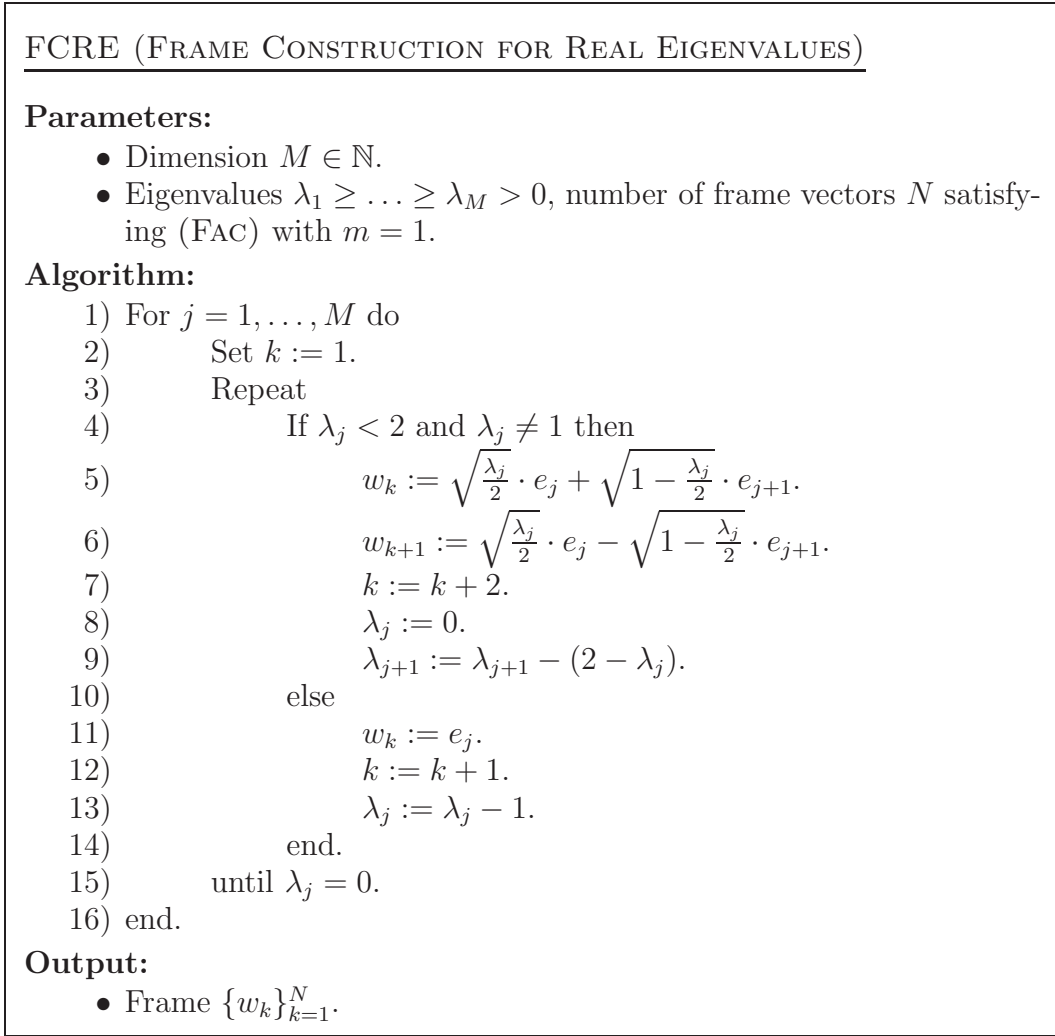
FCRE (Frame Construction for Real Eigenvalues)

**Parameters:**

- Dimension $M \in \mathbb{N}$.
- Eigenvalues $\lambda_1 \geq \ldots \geq \lambda_M > 0$, number of frame vectors $N$ satisfying (Fac) with $m = 1$.

**Algorithm:**

1) For $j = 1, \ldots, M$ do
2) Set $k := 1$.
3) Repeat
4) If $\lambda_j < 2$ and $\lambda_j \neq 1$ then
5) $w_k := \sqrt{\frac{\lambda_j}{2}} \cdot e_j + \sqrt{1 - \frac{\lambda_j}{2}} \cdot e_{j+1}$.
6) $w_{k+1} := \sqrt{\frac{\lambda_j}{2}} \cdot e_j - \sqrt{1 - \frac{\lambda_j}{2}} \cdot e_{j+1}$.
7) $k := k + 2$.
8) $\lambda_j := 0$.
9) $\lambda_{j+1} := \lambda_{j+1} - (2 - \lambda_j)$.
10) else
11) $w_k := e_j$.
12) $k := k + 1$.
13) $\lambda_j := \lambda_j - 1$.
14) end.
15) until $\lambda_j = 0$.
16) end.

**Output:**

- Frame $\{w_k\}_{k=1}^{N}$.